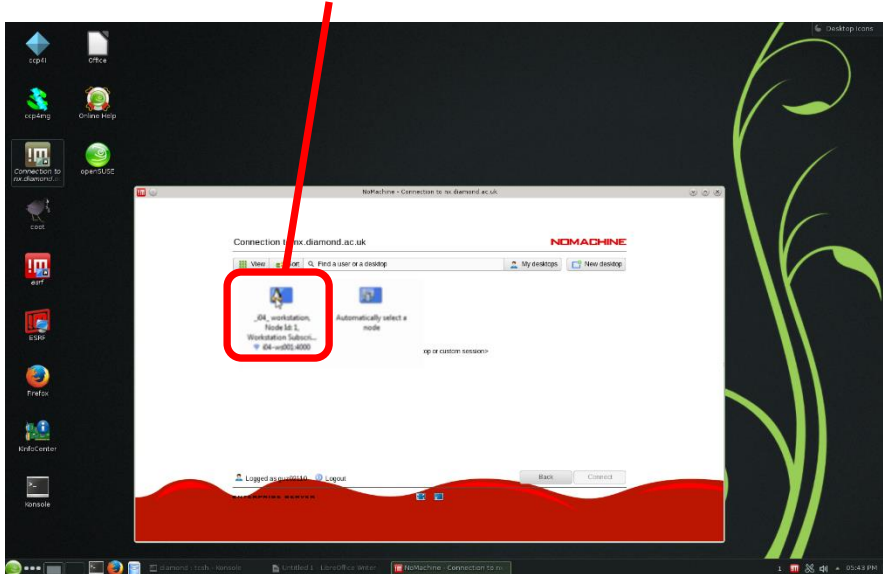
Desktop Icons

ccp4i

Office

ccp4mg

Online Help

Connection to nx.diamond...

openSUSE

coot

esrf

ESRF

Firefox

KinfoCenter

Konsole

NoMachine - Connection to nx.diamond.ac.uk

Connection to nx.diamond.ac.uk

NOMACHINE

View

Sort

Find a user or a desktop

My desktops

New desktop

_i04_workstation, Node:Id 1, Workstation Subscri... i04-ws001:4000

Automatically select a node

op or custom session>

Logged as

Logout

Back

Connect

diamond : fcds - Konsole

Untitled 1 - LibreOffice Writer

NoMachine - Connection to nx...

1

05:43 PM